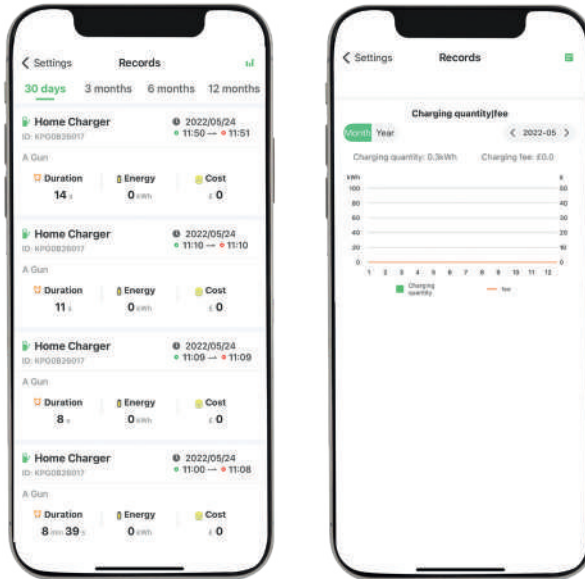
< Settings Records

30 days 3 months 6 months 12 months

Home Charger
ID: KPG0B26017
2022/05/24
11:50 — 11:51
A Gun
Duration 14 s
Energy 0 kWh
Cost £ 0

Home Charger
ID: KPG0B26017
2022/05/24
11:10 — 11:10
A Gun
Duration 11 s
Energy 0 kWh
Cost £ 0

Home Charger
ID: KPG0B26017
2022/05/24
11:09 — 11:09
A Gun
Duration 8 s
Energy 0 kWh
Cost £ 0

Home Charger
ID: KPG0B26017
2022/05/24
11:00 — 11:08
A Gun
Duration 8 min 39 s
Energy 0 kWh
Cost £ 0

< Settings Records

Charging quantity|fee
Month Year
< 2022-05 >
Charging quantity: 0.3kWh Charging fee: £0.0
kWh £
100 50
80 40
60 30
40 20
20 10
0 0
1 2 3 4 5 6 7 8 9 10 11 12
Charging quantity fee